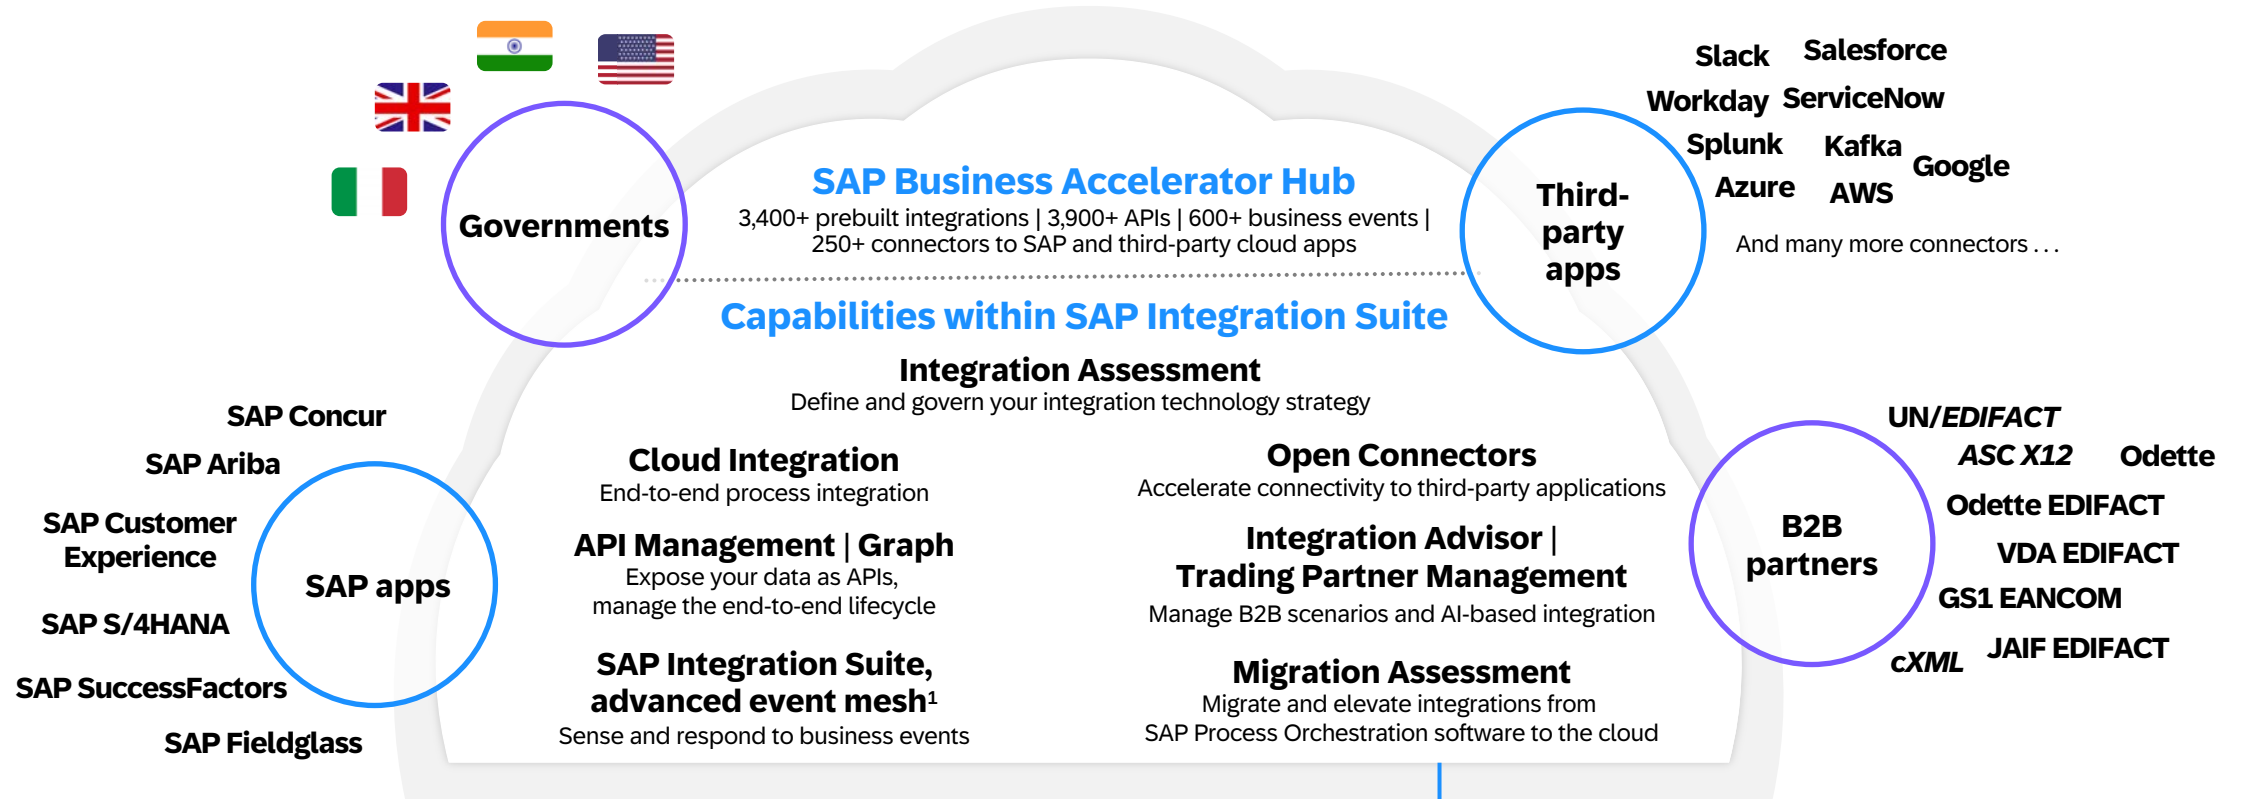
Governments

SAP Business Accelerator Hub
3,400+ prebuilt integrations | 3,900+ APIs | 600+ business events | 250+ connectors to SAP and third-party cloud apps

Third-party apps

Slack Salesforce
Workday ServiceNow
Splunk Kafka Google
Azure AWS
And many more connectors . . .

Capabilities within SAP Integration Suite

Integration Assessment
Define and govern your integration technology strategy

SAP Concur
SAP Ariba
SAP Customer Experience
SAP S/4HANA
SAP SuccessFactors
SAP Fieldglass

SAP apps

Cloud Integration
End-to-end process integration

API Management | Graph
Expose your data as APIs, manage the end-to-end lifecycle

SAP Integration Suite, advanced event mesh$^1$
Sense and respond to business events

Open Connectors
Accelerate connectivity to third-party applications

Integration Advisor | Trading Partner Management
Manage B2B scenarios and AI-based integration

Migration Assessment
Migrate and elevate integrations from SAP Process Orchestration software to the cloud

B2B partners

UN/EDIFACT
ASC X12 Odette
Odette EDIFACT
VDA EDIFACT
GS1 EANCOM
cXML JAIF EDIFACT